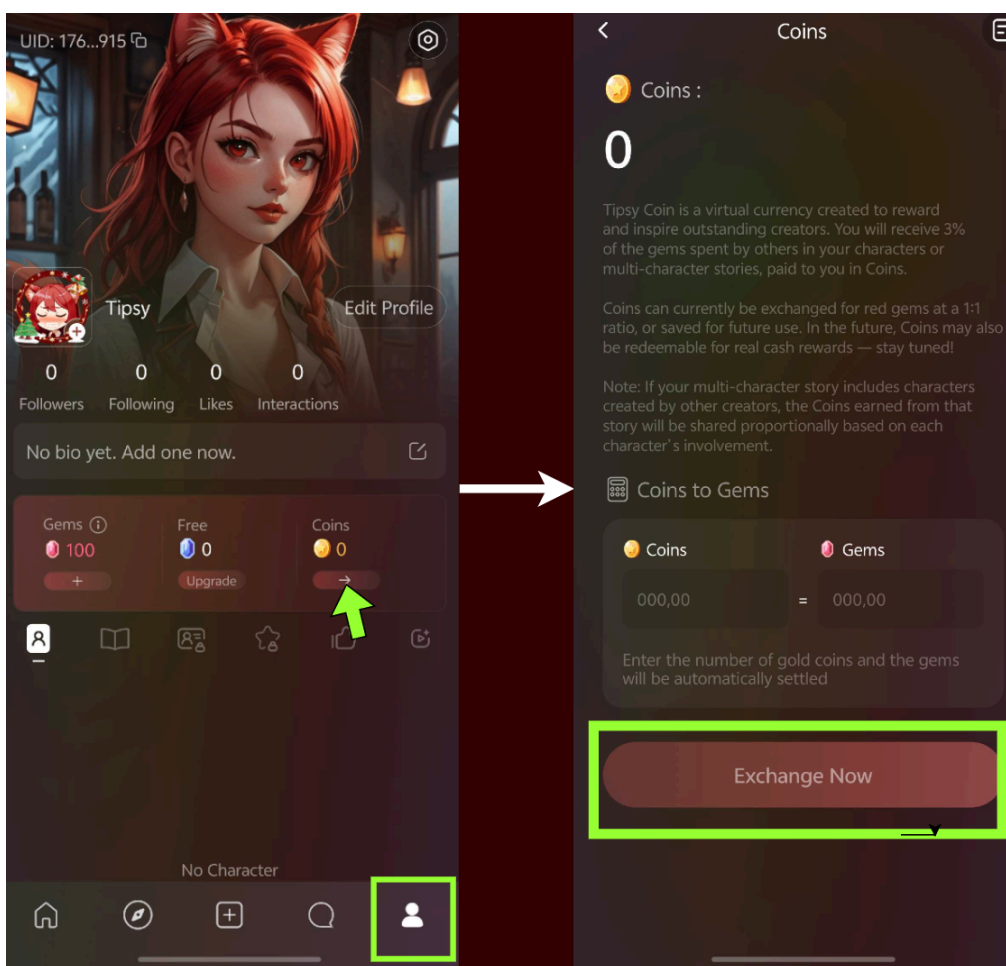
UID: 176...915

Tipsy

Edit Profile

0
Followers

0
Following

0
Likes

0
Interactions

No bio yet. Add one now.

Gems
100
+

Free
0
Upgrade

Coins
0
→

No Character

Coins

Coins :

0

Tipsy Coin is a virtual currency created to reward and inspire outstanding creators. You will receive 3% of the gems spent by others in your characters or multi-character stories, paid to you in Coins.

Coins can currently be exchanged for red gems at a 1:1 ratio, or saved for future use. In the future, Coins may also be redeemable for real cash rewards — stay tuned!

Note: If your multi-character story includes characters created by other creators, the Coins earned from that story will be shared proportionally based on each character's involvement.

Coins to Gems

Coins
000,00
=
Gems
000,00

Enter the number of gold coins and the gems will be automatically settled

Exchange Now